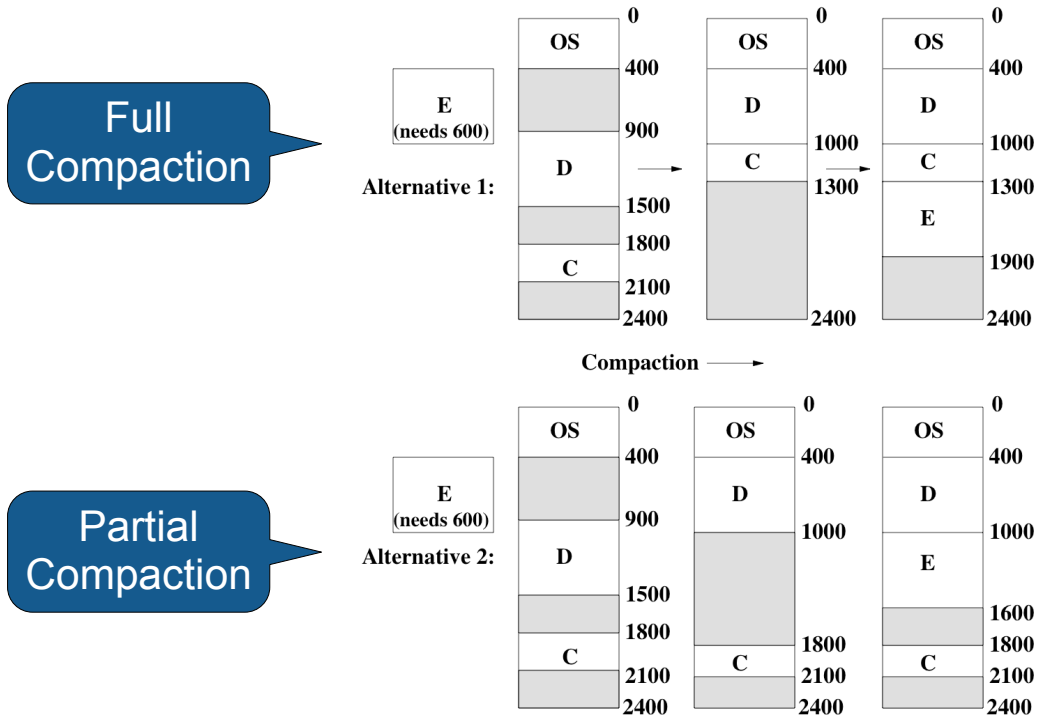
Full Compaction

E
(needs 600)

Alternative 1:

OS
D
C

0
400
900
1500
1800
2100
2400

OS
D
C

0
400
1000
1300
2400

OS
D
C
E

0
400
1000
1300
1900
2400

Compaction

Partial Compaction

E
(needs 600)

Alternative 2:

OS
D
C

0
400
900
1500
1800
2100
2400

OS
D
C

0
400
1000
1800
2100
2400

OS
D
E
C

0
400
1000
1600
1800
2100
2400